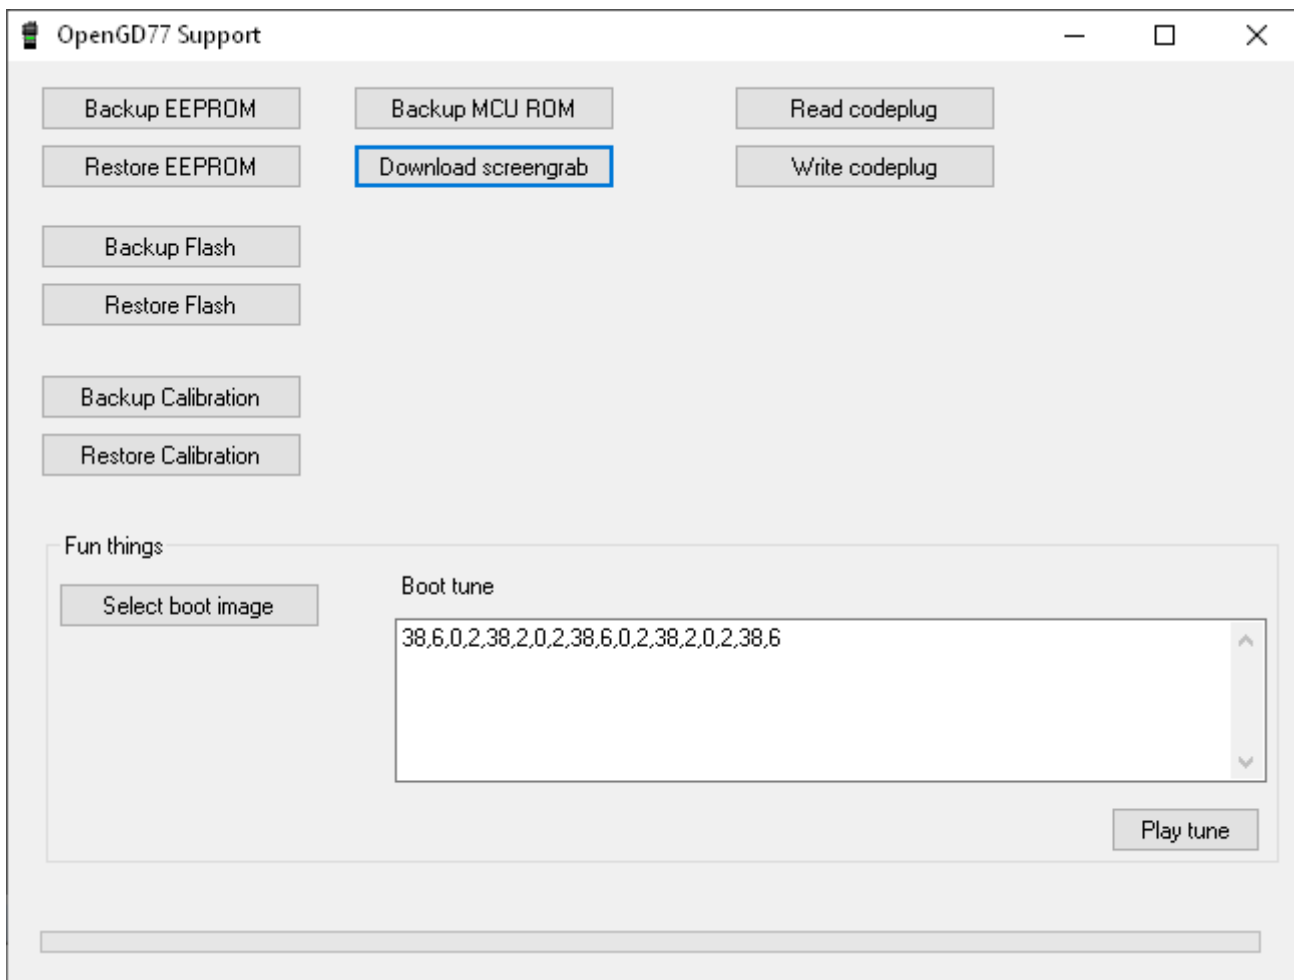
OpenGD77 Support

Backup EEPROM
Backup MCU ROM
Read codeplug

Restore EEPROM
Download screengrab
Write codeplug

Backup Flash
Restore Flash

Backup Calibration
Restore Calibration

Fun things

Select boot image

Boot tune

38,6,0,2,38,2,0,2,38,6,0,2,38,2,0,2,38,6

Play tune